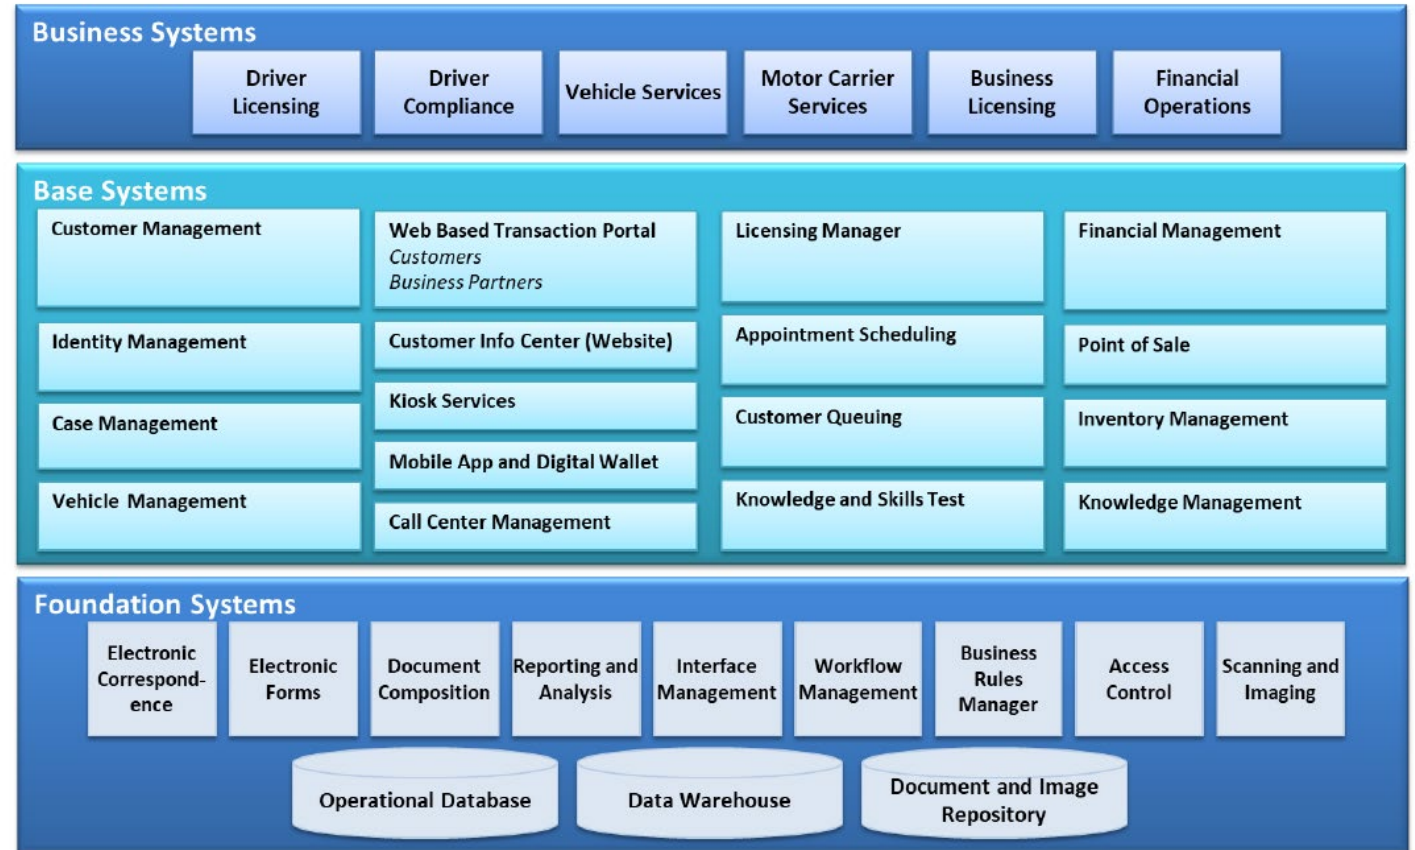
Business Systems

Driver Licensing

Driver Compliance

Vehicle Services

Motor Carrier Services

Business Licensing

Financial Operations

Base Systems

Customer Management

Identity Management

Case Management

Vehicle Management

Web Based Transaction Portal
Customers
Business Partners

Customer Info Center (Website)

Kiosk Services

Mobile App and Digital Wallet

Call Center Management

Licensing Manager

Appointment Scheduling

Customer Queuing

Knowledge and Skills Test

Financial Management

Point of Sale

Inventory Management

Knowledge Management

Foundation Systems

Electronic Correspondence

Electronic Forms

Document Composition

Reporting and Analysis

Interface Management

Workflow Management

Business Rules Manager

Access Control

Scanning and Imaging

Operational Database

Data Warehouse

Document and Image Repository